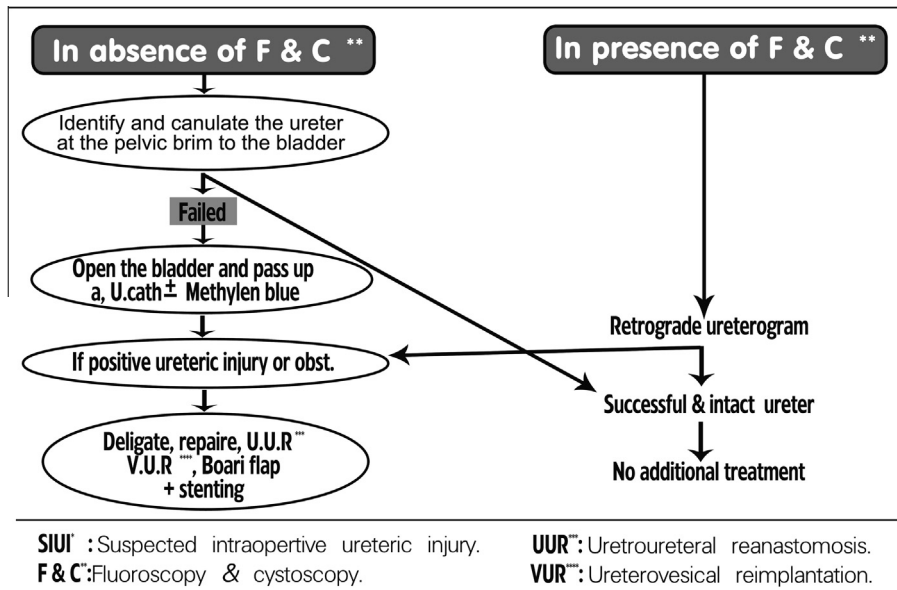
In absence of F & C **

In presence of F & C **

Identify and canulate the ureter at the pelvic brim to the bladder

Failed

Open the bladder and pass up a, U.cath ± Methylen blue

If positive ureteric injury or obst.

Deligate, repaire, U.U.R *** V.U.R ****, Boari flap + stenting

Retrograde ureterogram

Successful & intact ureter

No additional treatment

SIUI* : Suspected intraopertive ureteric injury.
F & C**: Fluoroscopy & cystoscopy.

UUR***: Uretroureteral reanastomosis.
VUR****: Ureterovesical reimplantation.